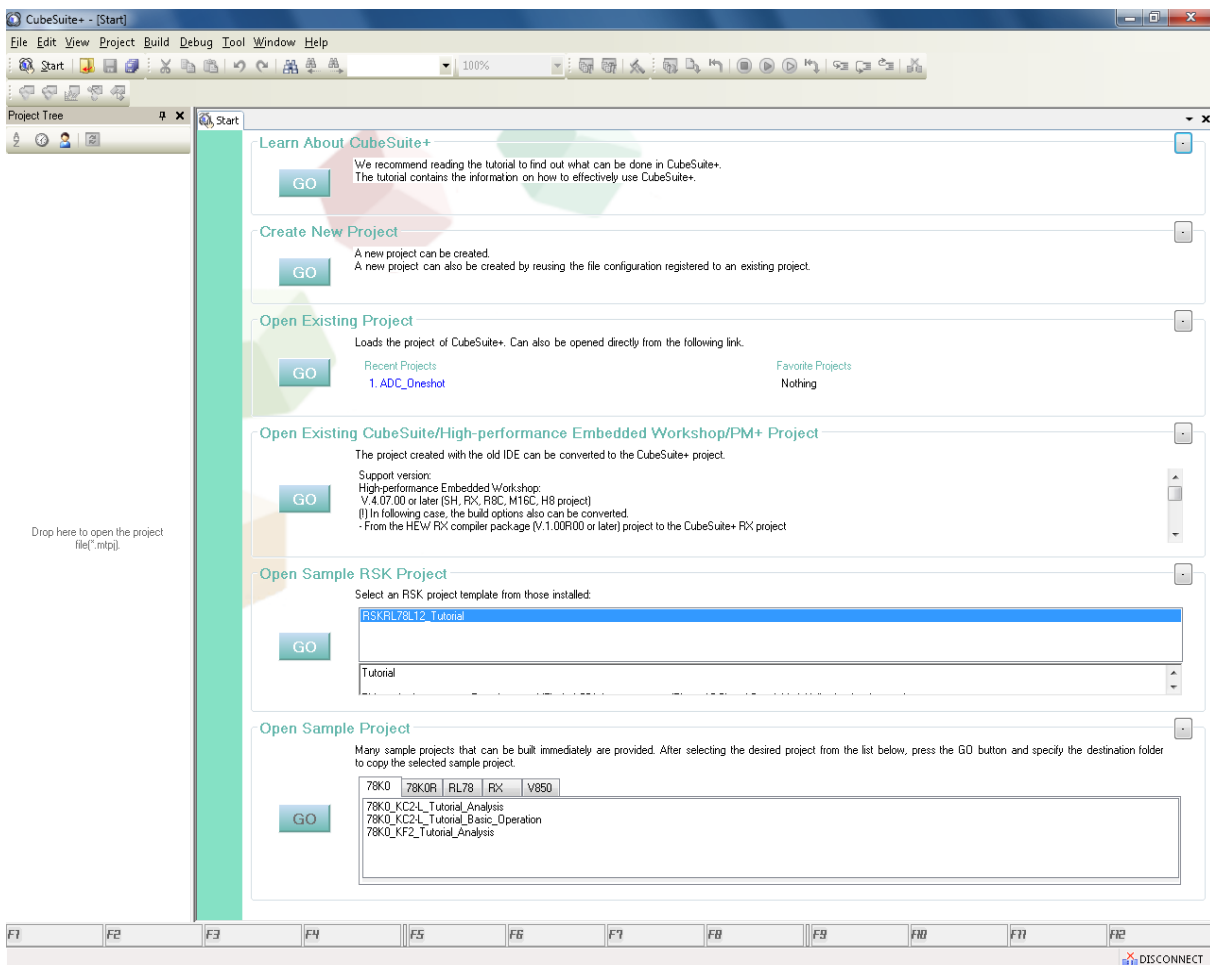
CubeSuite+ - [Start]

File Edit View Project Build Debug Tool Window Help

Start

100%

Project Tree

Start

Learn About CubeSuite+

GO

We recommend reading the tutorial to find out what can be done in CubeSuite+.
The tutorial contains the information on how to effectively use CubeSuite+.

Create New Project

GO

A new project can be created.
A new project can also be created by reusing the file configuration registered to an existing project.

Open Existing Project

Loads the project of CubeSuite+. Can also be opened directly from the following link.

GO

Recent Projects
1. ADC_Oneshot

Favorite Projects
Nothing

Open Existing CubeSuite/High-performance Embedded Workshop/PM+ Project

The project created with the old IDE can be converted to the CubeSuite+ project.

GO

Support version:
High-performance Embedded Workshop:
V.4.07.00 or later (SH, RX, R8C, M16C, H8 project)
(!) In following case, the build options also can be converted.
- From the HEW RX compiler package (V.1.00R00 or later) project to the CubeSuite+ RX project

Drop here to open the project file(*.mtpj).

Open Sample RSK Project

Select an RSK project template from those installed:

RSKRL78L12_Tutorial

GO

Tutorial

Open Sample Project

Many sample projects that can be built immediately are provided. After selecting the desired project from the list below, press the GO button and specify the destination folder to copy the selected sample project.

78K0 | 78K0R | RL78 | RX | V850

GO

78K0_KC2-L_Tutorial_Analysis
78K0_KC2-L_Tutorial_Basic_Operation
78K0_KF2_Tutorial_Analysis

F1 F2 F3 F4 F5 F6 F7 F8 F9 F10 F11 F12

DISCONNECT